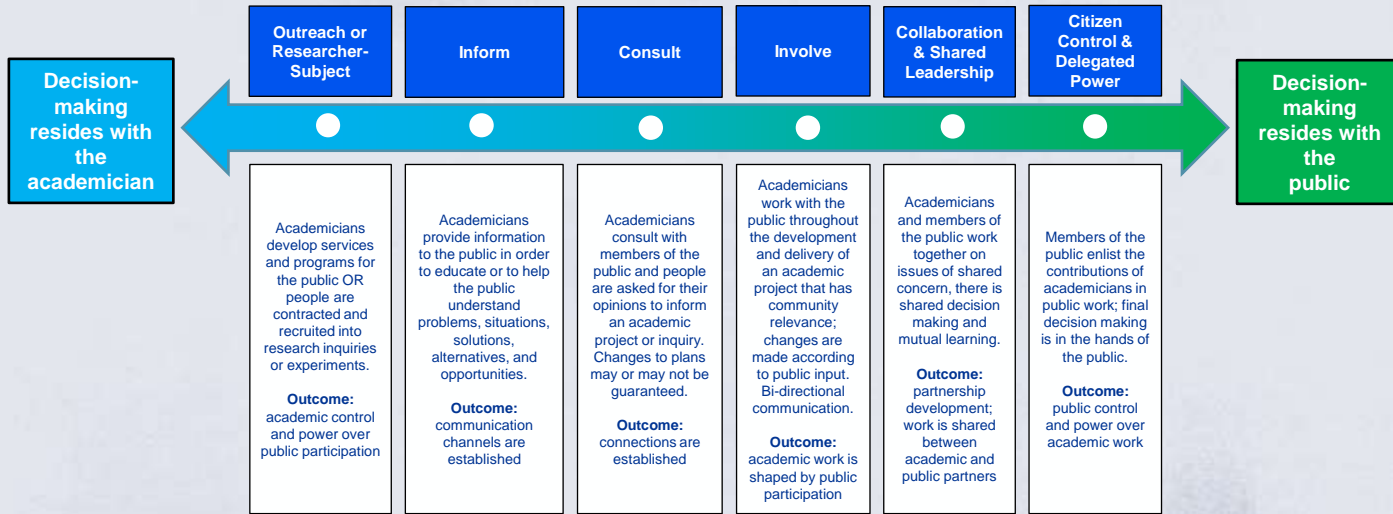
Decision-making resides with the academician

Outreach or Researcher-Subject

Inform

Consult

Involve

Collaboration & Shared Leadership

Citizen Control & Delegated Power

Decision-making resides with the public

Academicians develop services and programs for the public OR people are contracted and recruited into research inquiries or experiments.

Outcome: academic control and power over public participation

Academicians provide information to the public in order to educate or to help the public understand problems, situations, solutions, alternatives, and opportunities.

Outcome: communication channels are established

Academicians consult with members of the public and people are asked for their opinions to inform an academic project or inquiry. Changes to plans may or may not be guaranteed.

Outcome: connections are established

Academicians work with the public throughout the development and delivery of an academic project that has community relevance; changes are made according to public input. Bi-directional communication.

Outcome: academic work is shaped by public participation

Academicians and members of the public work together on issues of shared concern, there is shared decision making and mutual learning.

Outcome: partnership development; work is shared between academic and public partners

Members of the public enlist the contributions of academicians in public work; final decision making is in the hands of the public.

Outcome: public control and power over academic work